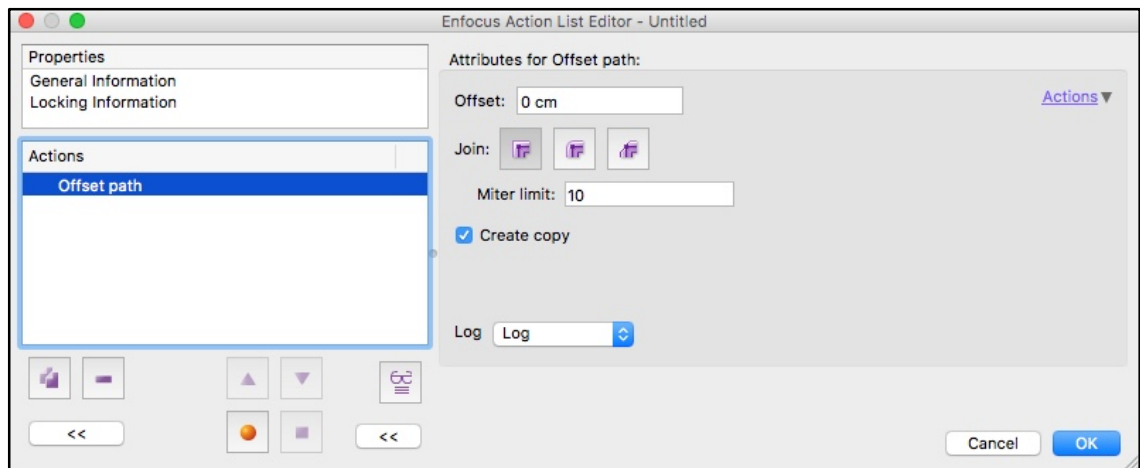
Enfocus Action List Editor - Untitled

Properties
General Information
Locking Information

Actions
Offset path

<<

<<

Attributes for Offset path:

Offset: 0 cm

Actions

Join:

Miter limit: 10

Create copy

Log Log

Cancel

OK